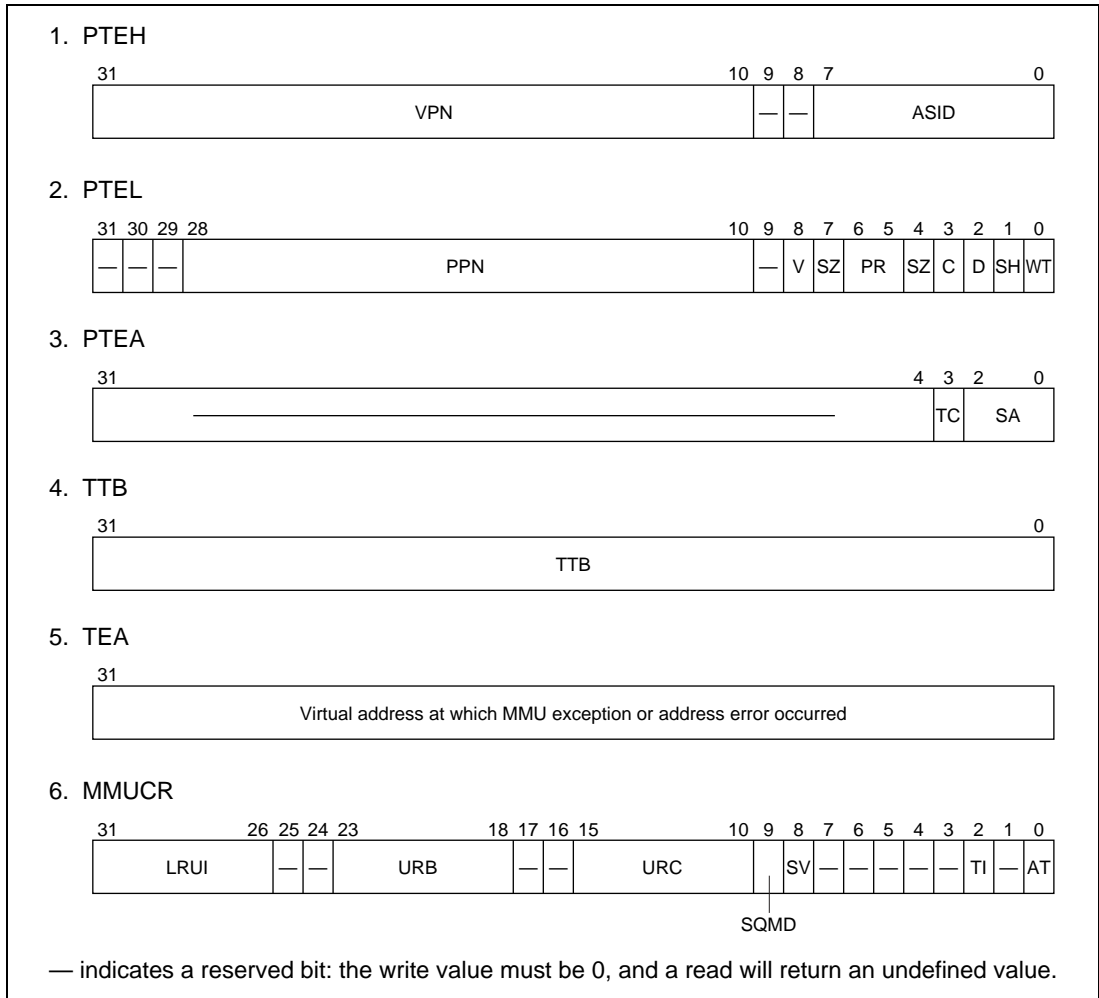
1. PTEH

31 10 9 8 7 0

VPN — — ASID

2. PTEL

31 30 29 28 10 9 8 7 6 5 4 3 2 1 0

— — — PPN — V SZ PR SZ C D SH WT

3. PTEA

31 4 3 2 0

TC SA

4. TTB

31 0

TTB

5. TEA

31

Virtual address at which MMU exception or address error occurred

6. MMUCR

31 26 25 24 23 18 17 16 15 10 9 8 7 6 5 4 3 2 1 0

LRUI — — URB — — URC SV — — — — — TI — AT

SQMD

— indicates a reserved bit: the write value must be 0, and a read will return an undefined value.